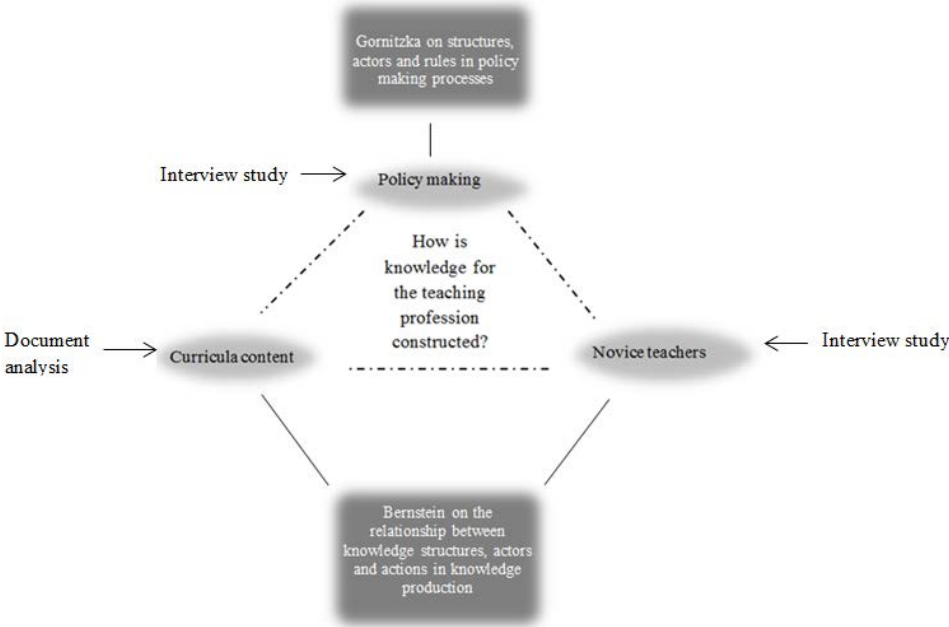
Gornitzka on structures, actors and rules in policy making processes

Interview study

Policy making

How is knowledge for the teaching profession constructed?

Document analysis

Curricula content

Novice teachers

Interview study

Bernstein on the relationship between knowledge structures, actors and actions in knowledge production